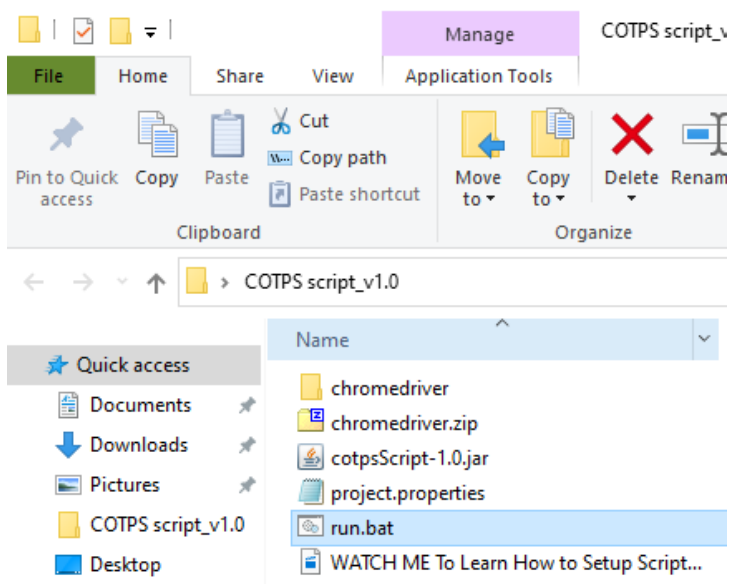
Manage

COTPS script_v

File

Home

Share

View

Application Tools

Pin to Quick access

Copy

Paste

Cut

Copy path

Paste shortcut

Clipboard

Move to

Copy to

Delete

Renam

Organize

COTPS script_v1.0

Name

Quick access

Documents

Downloads

Pictures

COTPS script_v1.0

Desktop

chromedriver

chromedriver.zip

cotpsScript-1.0.jar

project.properties

run.bat

WATCH ME To Learn How to Setup Script...